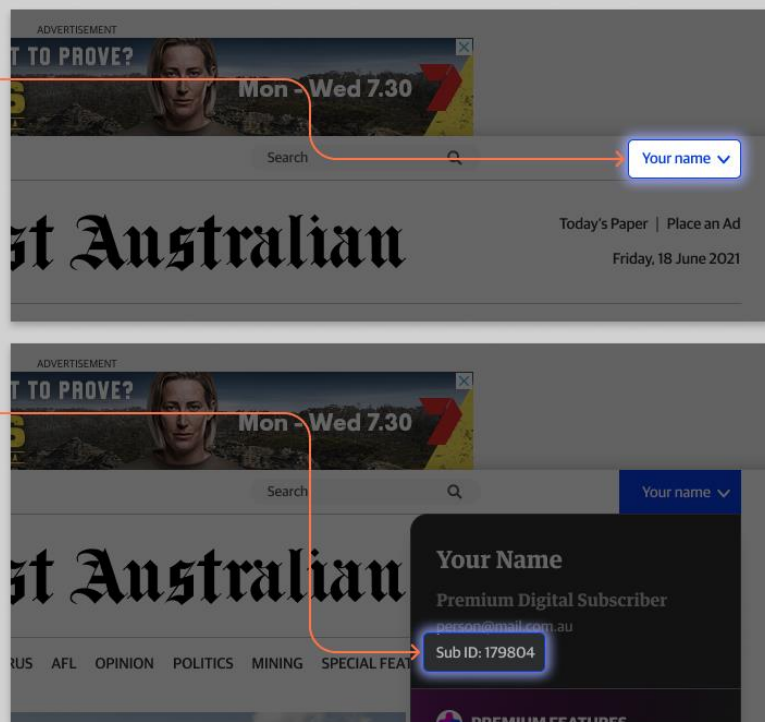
ADVERTISEMENT

T TO PROVE?

Mon - Wed 7.30

Search

Your name

st Australian

Today's Paper | Place an Ad

Friday, 18 June 2021

ADVERTISEMENT

T TO PROVE?

Mon - Wed 7.30

Search

Your name

st Australian

Your Name

Premium Digital Subscriber

person@mail.com.au

Sub ID: 179804

RUS AFL OPINION POLITICS MINING SPECIAL FEAT

PREMIUM FEATURES